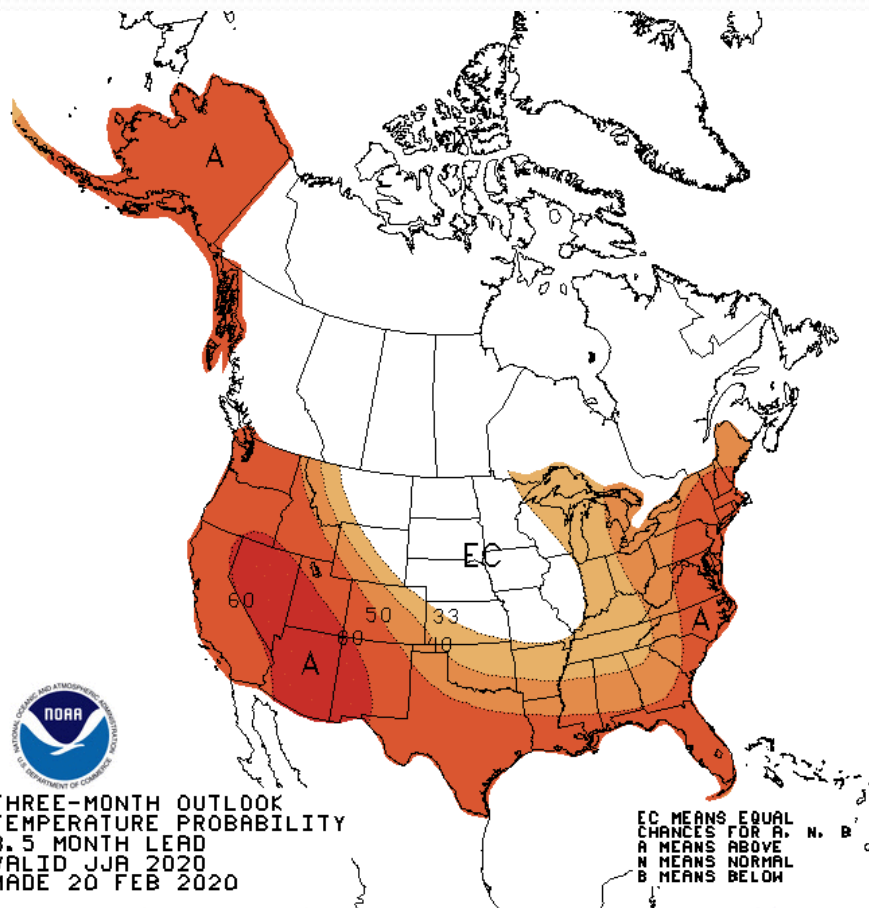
A

EC

60

50

33

60

40

A

A

NOAA

NATIONAL OCEANIC AND ATMOSPHERIC ADMINISTRATION

U.S. DEPARTMENT OF COMMERCE

HREE-MONTH OUTLOOK
EMPERATURE PROBABILITY
.5 MONTH LEAD
ALID JJA 2020
ADE 20 FEB 2020

EC MEANS EQUAL
CHANCES FOR A, N, B
A MEANS ABOVE
N MEANS NORMAL
B MEANS BELOW